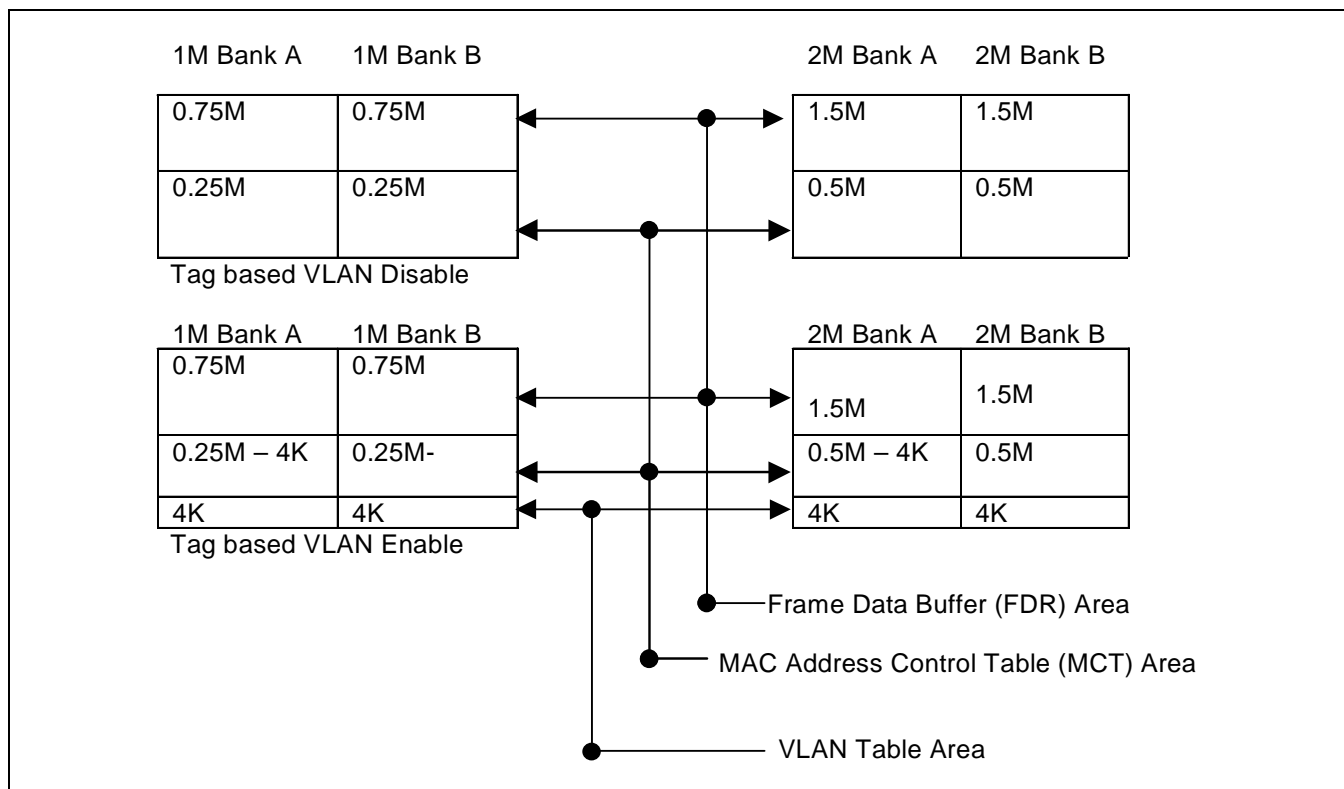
1M Bank A 1M Bank B

| 0.75M | 0.75M |
|---|---|
| 0.25M | 0.25M |

Tag based VLAN Disable

2M Bank A 2M Bank B

| 1.5M | 1.5M |
|---|---|
| 0.5M | 0.5M |

1M Bank A 1M Bank B

| 0.75M | 0.75M |
|---|---|
| 0.25M – 4K | 0.25M- |
| 4K | 4K |

Tag based VLAN Enable

2M Bank A 2M Bank B

| 1.5M | 1.5M |
|---|---|
| 0.5M – 4K | 0.5M |
| 4K | 4K |

Frame Data Buffer (FDR) Area

MAC Address Control Table (MCT) Area

VLAN Table Area